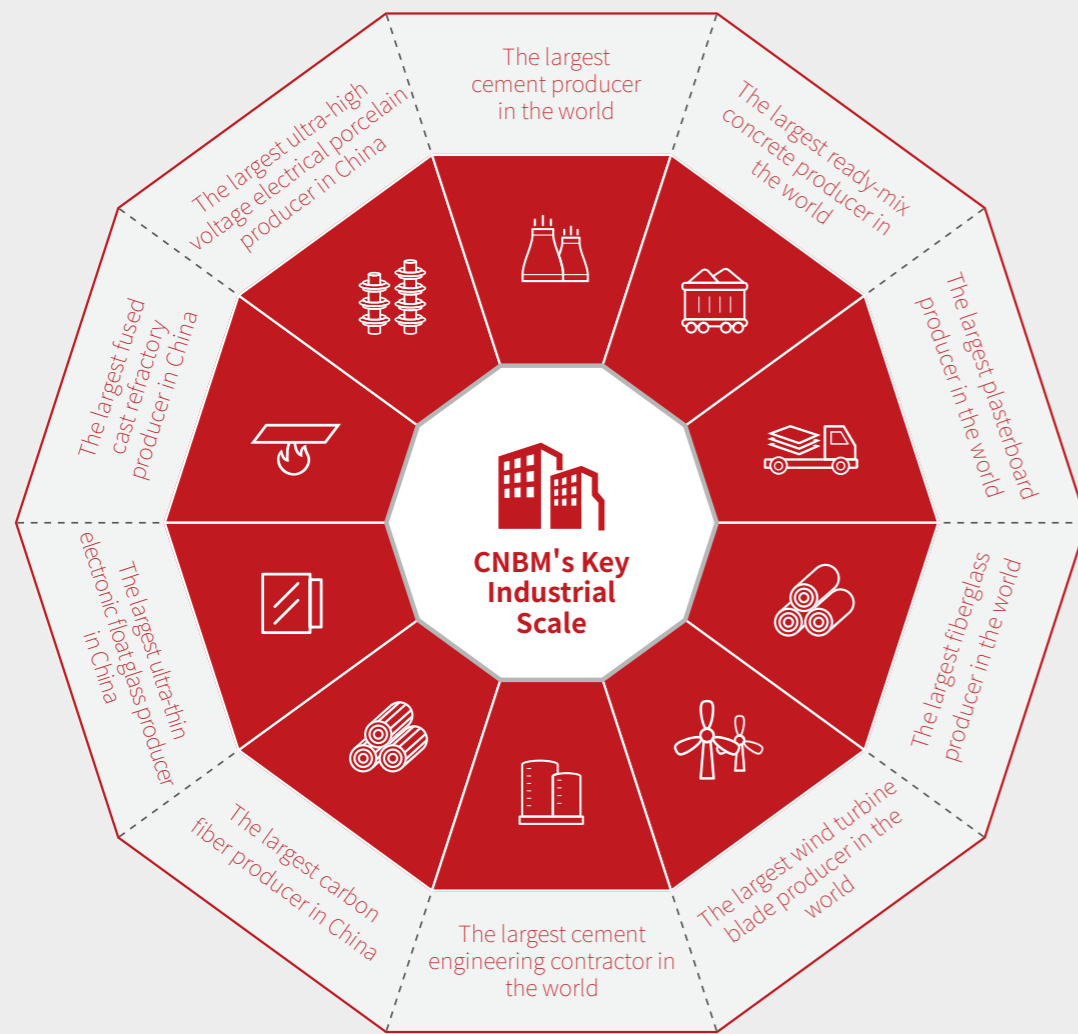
CNBM's Key Industrial Scale

The largest cement producer in the world

The largest ready-mix concrete producer in the world

The largest plasterboard producer in the world

The largest fiberglass producer in the world

The largest wind turbine blade producer in the world

The largest cement engineering contractor in the world

The largest carbon fiber producer in China

The largest ultrathin electronic float glass producer in China

The largest fused cast refractory producer in China

The largest ultra-high voltage electrical porcelain producer in China